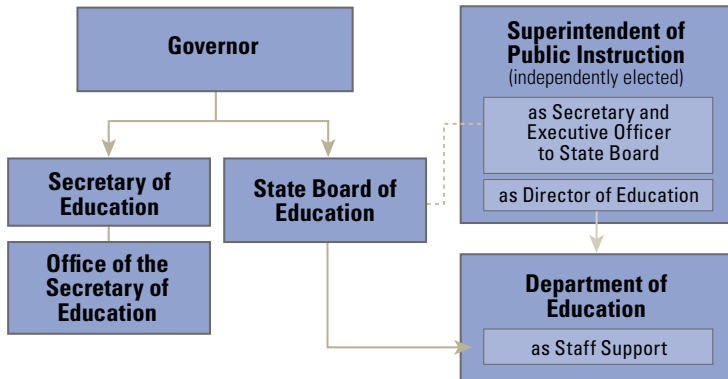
Governor

Secretary of Education

Office of the Secretary of Education

State Board of Education

Superintendent of Public Instruction
(independently elected)

as Secretary and Executive Officer to State Board

as Director of Education

Department of Education

as Staff Support